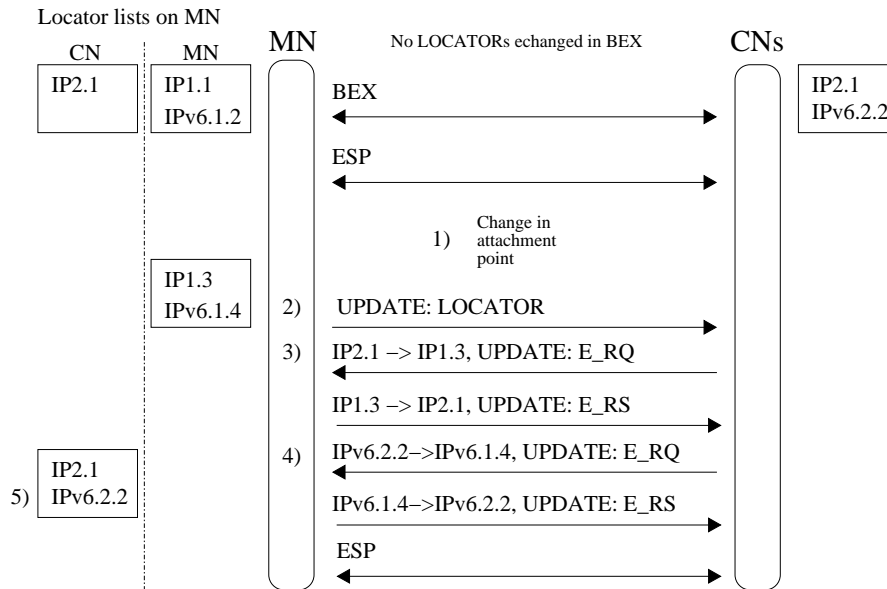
Locator lists on MN

CN

IP2.1

MN

IP1.1
IPv6.1.2

MN

No LOCATORs echanged in BEX

CNs

IP2.1
IPv6.2.2

BEX

ESP

1) Change in attachment point

IP1.3
IPv6.1.4

2) UPDATE: LOCATOR

3) IP2.1 –> IP1.3, UPDATE: E_RQ

IP1.3 –> IP2.1, UPDATE: E_RS

4) IPv6.2.2–>IPv6.1.4, UPDATE: E_RQ

5) IP2.1
IPv6.2.2

IPv6.1.4–>IPv6.2.2, UPDATE: E_RS

ESP